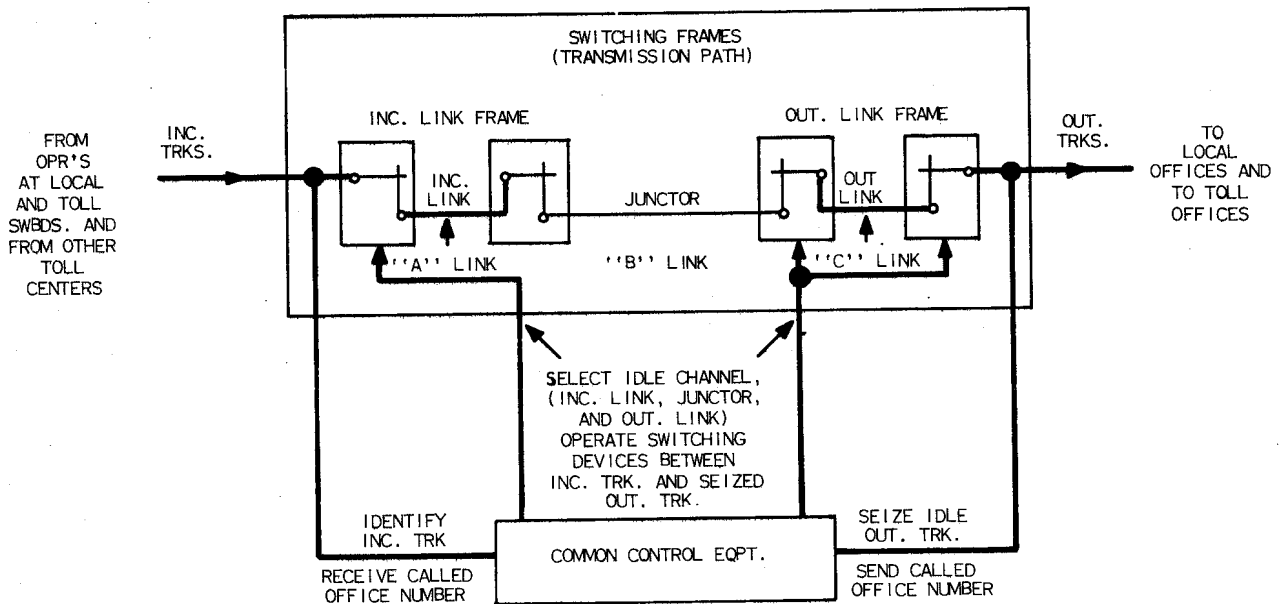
SWITCHING FRAMES
(TRANSMISSION PATH)

FROM OPR'S AT LOCAL AND TOLL SWBDS. AND FROM OTHER TOLL CENTERS

INC. TRKS.

INC. LINK FRAME

INC. LINK

JUNCTOR

OUT. LINK FRAME

OUT LINK

OUT. TRKS.

TO LOCAL OFFICES AND TO TOLL OFFICES

''A'' LINK

''B'' LINK

''C'' LINK

SELECT IDLE CHANNEL, (INC. LINK, JUNCTOR, AND OUT. LINK) OPERATE SWITCHING DEVICES BETWEEN INC. TRK. AND SEIZED OUT. TRK.

IDENTIFY INC. TRK

COMMON CONTROL EQPT.

SEIZE IDLE OUT. TRK.

RECEIVE CALLED OFFICE NUMBER

SEND CALLED OFFICE NUMBER